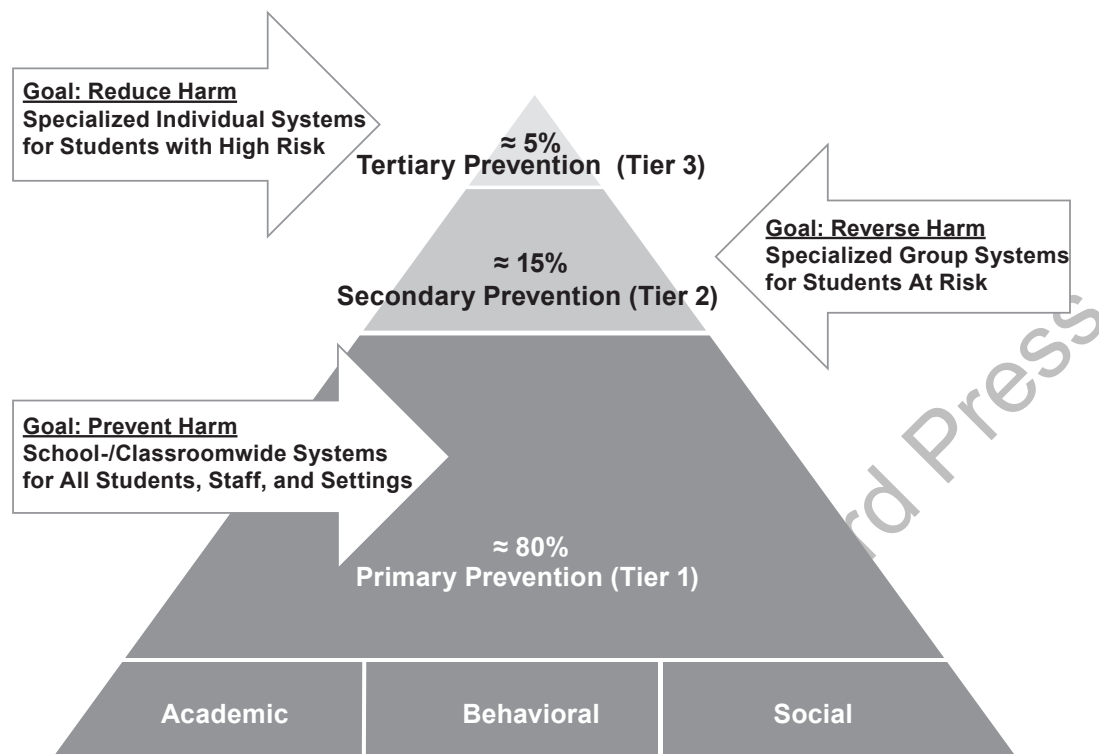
Goal: Reduce Harm
Specialized Individual Systems for Students with High Risk

≈ 5%
Tertiary Prevention (Tier 3)

Goal: Reverse Harm
Specialized Group Systems for Students At Risk

≈ 15%
Secondary Prevention (Tier 2)

Goal: Prevent Harm
School-/Classroomwide Systems for All Students, Staff, and Settings

≈ 80%
Primary Prevention (Tier 1)

| Academic | Behavioral | Social |
|---|---|---|

rd Press